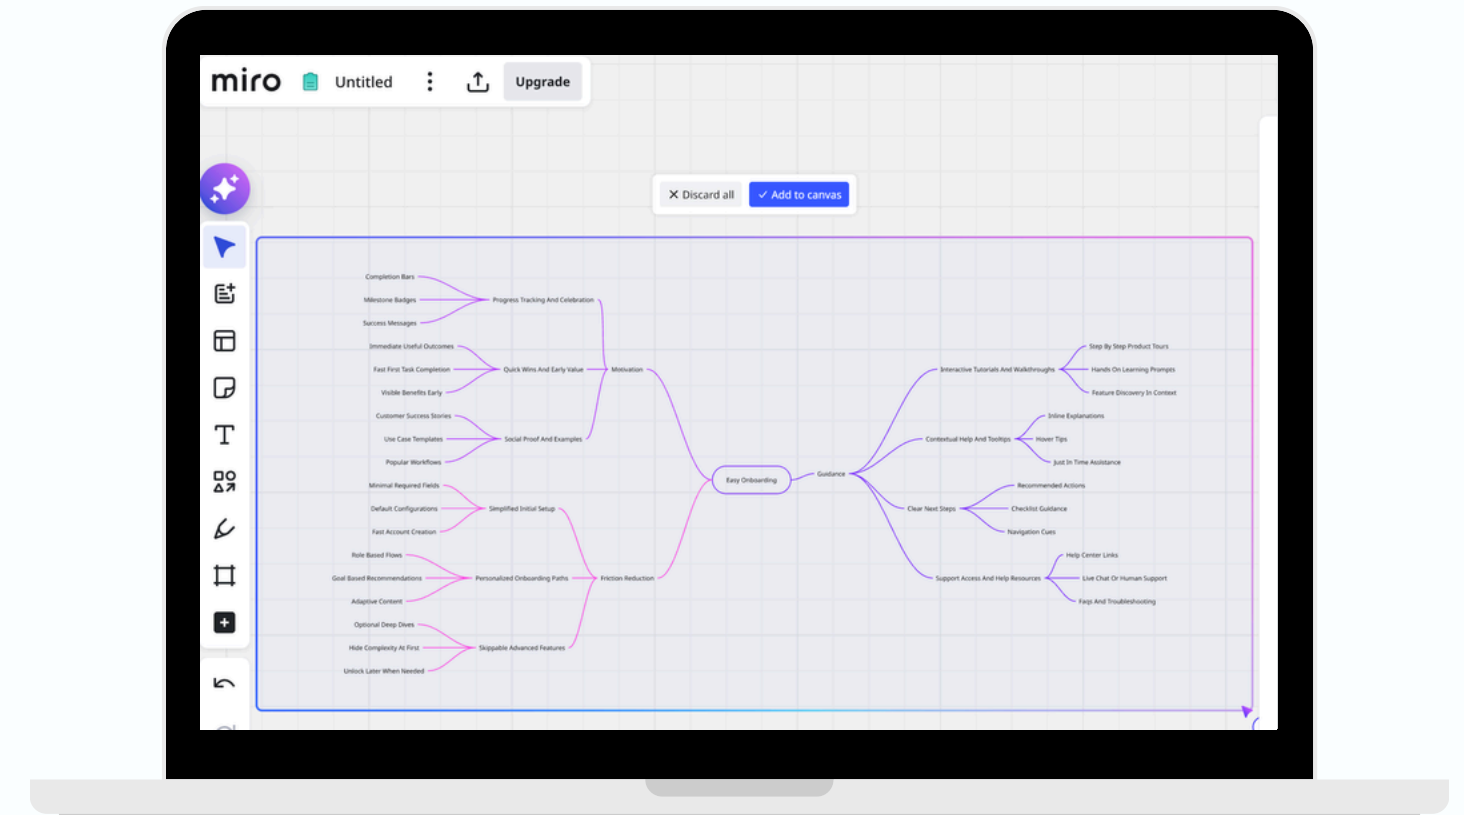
miro Untitled Upgrade

✕ Discard all ✓ Add to canvas

Completion Bars
Milestone Badges
Success Messages
Progress Tracking And Celebration
Immediate Useful Outcomes
Fast First Task Completion
Visible Benefits Early
Quick Wins And Early Value
Motivation
Customer Success Stories
Use Case Templates
Popular Workflows
Social Proof And Examples
Minimal Required Fields
Default Configurations
Fast Account Creation
Simplified Initial Setup
Role Based Flows
Goal Based Recommendations
Adaptive Content
Personalized Onboarding Paths
Friction Reduction
Optional Deep Dives
Hide Complexity At First
Unlock Later When Needed
Skippable Advanced Features
Easy Onboarding
Guidance
Interactive Tutorials And Walkthroughs
Step By Step Product Tours
Hands On Learning Prompts
Feature Discovery In Context
Contextual Help And Tooltips
Inline Explanations
Hover Tips
Just In Time Assistance
Clear Next Steps
Recommended Actions
Checklist Guidance
Navigation Cues
Support Access And Help Resources
Help Center Links
Live Chat Or Human Support
Faqs And Troubleshooting